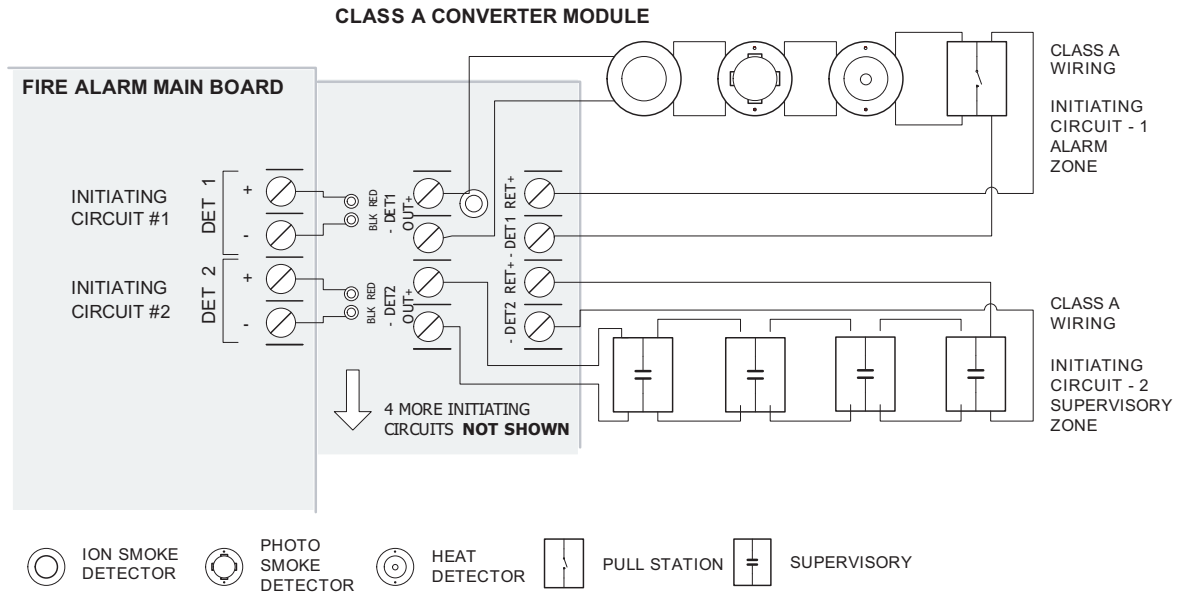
CLASS A CONVERTER MODULE

FIRE ALARM MAIN BOARD

INITIATING CIRCUIT #1

DET 1

+

-

INITIATING CIRCUIT #2

DET 2

+

-

BLK RED

BLK RED

- DET1 OUT+

- DET2 OUT+

- DET1 RET+

- DET2 RET+

4 MORE INITIATING CIRCUITS **NOT SHOWN**

CLASS A WIRING

INITIATING CIRCUIT - 1 ALARM ZONE

CLASS A WIRING

INITIATING CIRCUIT - 2 SUPERVISORY ZONE

ION SMOKE DETECTOR

PHOTO SMOKE DETECTOR

HEAT DETECTOR

PULL STATION

SUPERVISORY